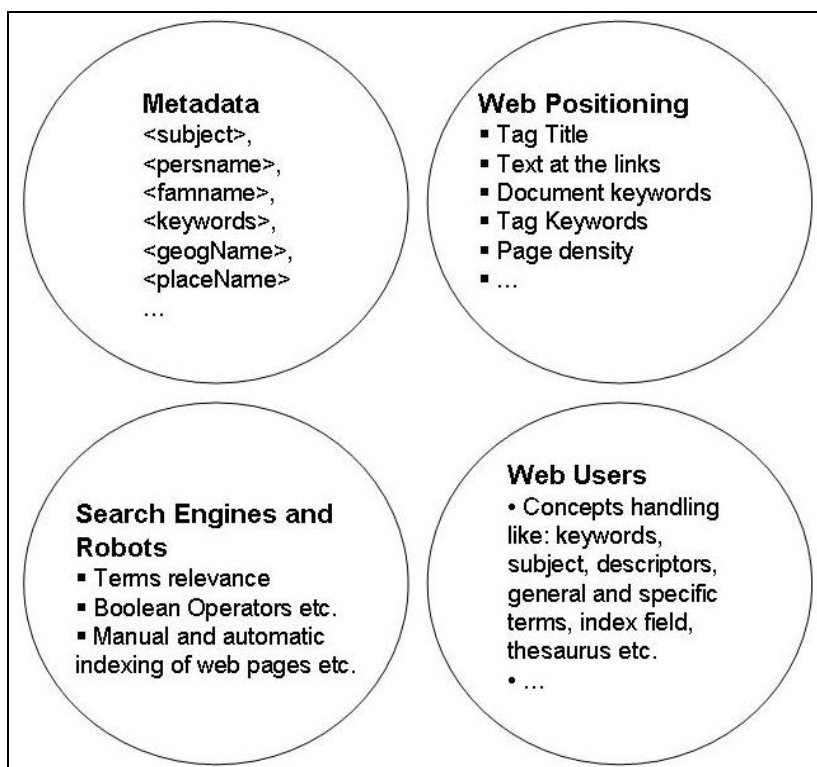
Metadata
<subject>,
<persname>,
<famname>,
<keywords>,
<geogName>,
<placeName>
…

Web Positioning
▪ Tag Title
▪ Text at the links
▪ Document keywords
▪ Tag Keywords
▪ Page density
▪ …

Search Engines and Robots
▪ Terms relevance
▪ Boolean Operators etc.
▪ Manual and automatic indexing of web pages etc.

Web Users
• Concepts handling like: keywords, subject, descriptors, general and specific terms, index field, thesaurus etc.
• …